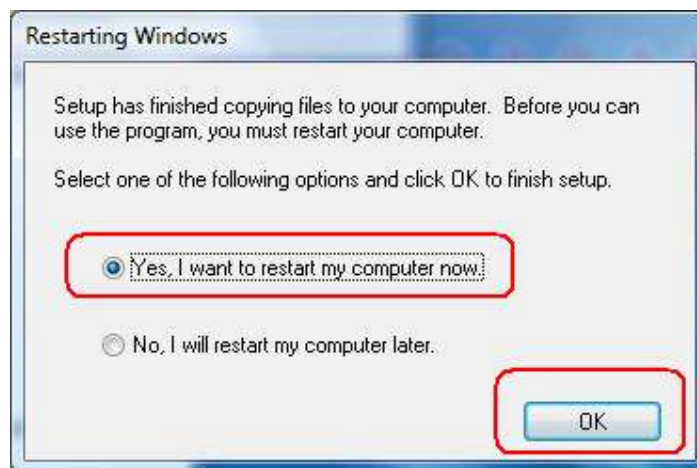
Restarting Windows

Setup has finished copying files to your computer. Before you can use the program, you must restart your computer.

Select one of the following options and click OK to finish setup.

Yes, I want to restart my computer now.

No, I will restart my computer later.

OK